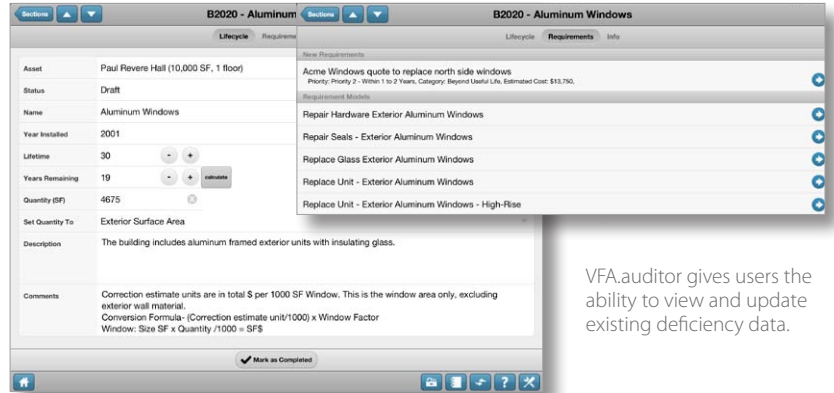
Sections

B2020 - Aluminum

Lifecycle Requireme

| Asset | Paul Revere Hall (10,000 SF, 1 floor) |
|---|---|
| Status | Draft |
| Name | Aluminum Windows |
| Year Installed | 2001 |
| Lifetime | 30 - + |
| Years Remaining | 19 - + calculate |
| Quantity (SF) | 4675 |
| Set Quantity To | Exterior Surface Area |
| Description | The building includes aluminum framed exterior units with insulating glass. |
| Comments | Correction estimate units are in total $ per 1000 SF Window. This is the window area only, excluding exterior wall material. Conversion Formula- (Correction estimate unit/1000) x Window Factor Window: Size SF x Quantity /1000 = SF$ |

Mark as Completed

Sections

B2020 - Aluminum Windows

Lifecycle Requirements Info

New Requirements

Acme Windows quote to replace north side windows
Priority: Priority 2 - Within 1 to 2 Years, Category: Beyond Useful Life, Estimated Cost: $13,750,

Requirement Models

Repair Hardware Exterior Aluminum Windows

Repair Seals - Exterior Aluminum Windows

Replace Glass Exterior Aluminum Windows

Replace Unit - Exterior Aluminum Windows

Replace Unit - Exterior Aluminum Windows - High-Rise

VFA.auditor gives users the ability to view and update existing deficiency data.